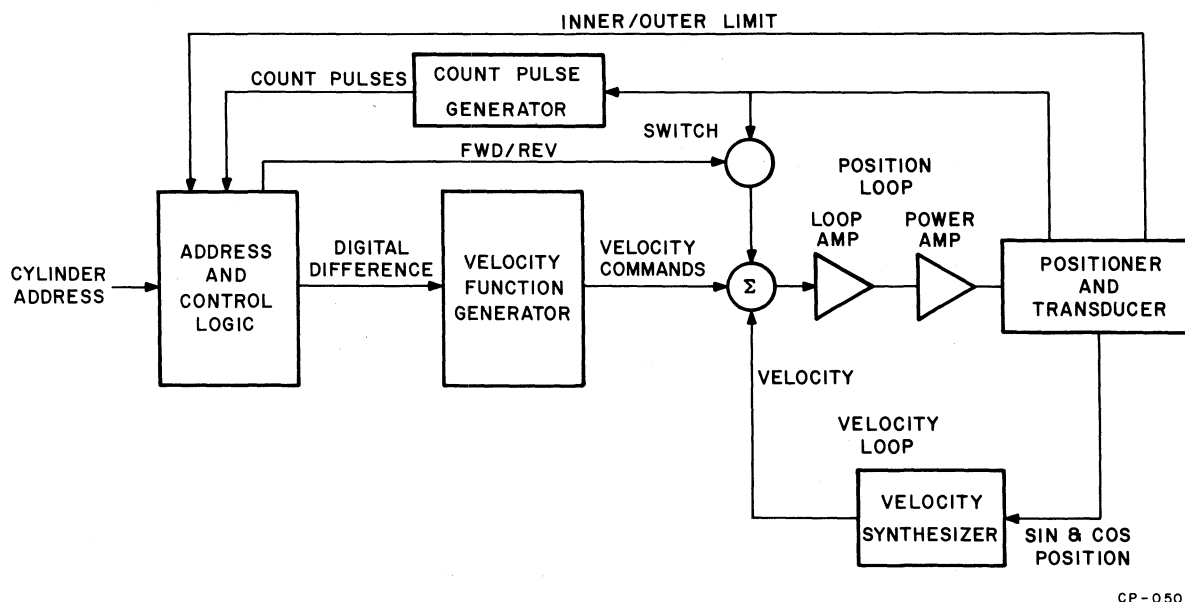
INNER/OUTER LIMIT

COUNT PULSES

COUNT PULSE GENERATOR

SWITCH

FWD/REV

POSITION LOOP

CYLINDER ADDRESS

ADDRESS AND CONTROL LOGIC

DIGITAL DIFFERENCE

VELOCITY FUNCTION GENERATOR

VELOCITY COMMANDS

$\Sigma$

LOOP AMP

POWER AMP

POSITIONER AND TRANSDUCER

VELOCITY

VELOCITY LOOP

VELOCITY SYNTHESIZER

SIN & COS POSITION

CP-050